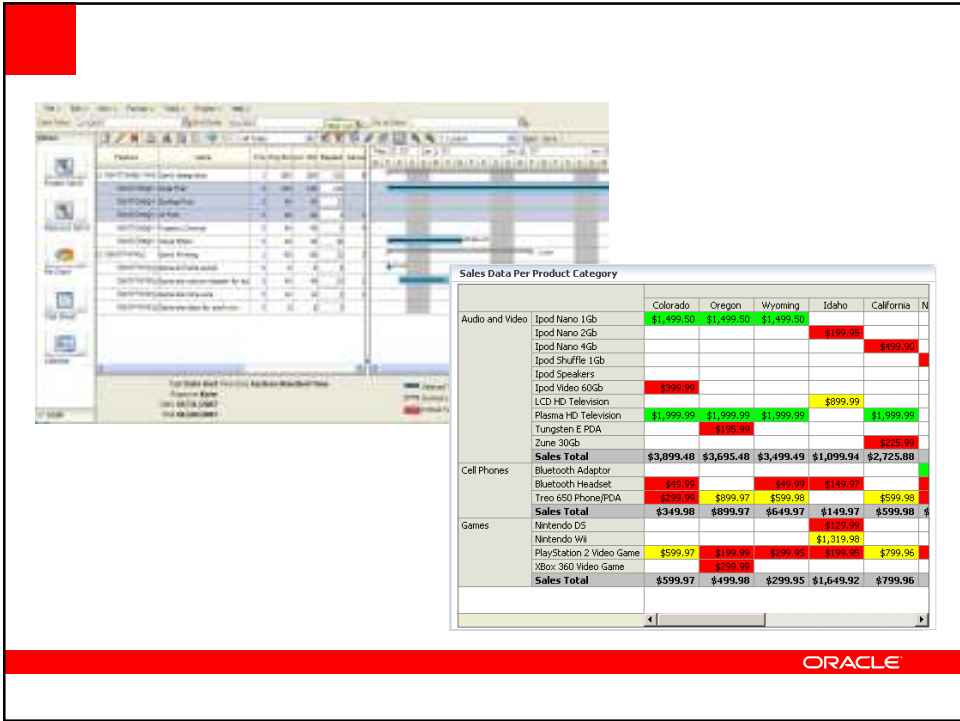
Sales Data Per Product Category

| | | Colorado | Oregon | Wyoming | Idaho | California | N |
|---|---|---|---|---|---|---|---|
| Audio and Video | Ipod Nano 1Gb | $1,499.50 | $1,499.50 | $1,499.50 | | | |
| | Ipod Nano 2Gb | | | | $199.95 | | |
| | Ipod Nano 4Gb | | | | | $499.90 | |
| | Ipod Shuffle 1Gb | | | | | | |
| | Ipod Speakers | | | | | | |
| | Ipod Video 60Gb | $399.99 | | | | | |
| | LCD HD Television | | | | $899.99 | | |
| | Plasma HD Television | $1,999.99 | $1,999.99 | $1,999.99 | | $1,999.99 | |
| | Tungsten E PDA | | $195.99 | | | | |
| | Zune 30Gb | | | | | $225.99 | |
| | Sales Total | $3,899.48 | $3,695.48 | $3,499.49 | $1,099.94 | $2,725.88 | |
| Cell Phones | Bluetooth Adaptor | | | | | | |
| | Bluetooth Headset | $49.99 | | $49.99 | $149.97 | | |
| | Treo 650 Phone/PDA | $299.99 | $899.97 | $599.98 | | $599.98 | |
| | Sales Total | $349.98 | $899.97 | $649.97 | $149.97 | $599.98 | $ |
| Games | Nintendo DS | | | | $129.99 | | |
| | Nintendo Wii | | | | $1,319.98 | | |
| | PlayStation 2 Video Game | $599.97 | $199.99 | $299.95 | $199.95 | $799.96 | |
| | XBox 360 Video Game | | $299.99 | | | | |
| | Sales Total | $599.97 | $499.98 | $299.95 | $1,649.92 | $799.96 | |

ORACLE